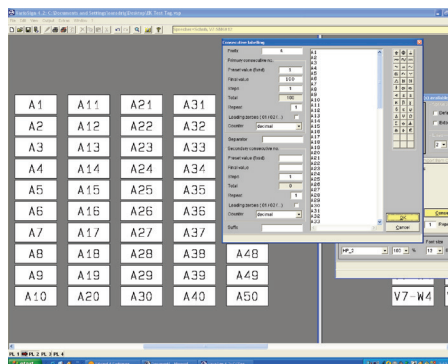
A1 A11 A21 A31
A2 A12 A22 A32
A3 A13 A23 A33
A4 A14 A24 A34
A5 A15 A25 A35
A6 A16 A26 A36
A7 A17 A27 A37
A8 A18 A28 A38 A48
A9 A19 A29 A39 A49
A10 A20 A30 A40 A50

Consecutive labelling
Prefix A
Primary consecutive no.
Preset value (fixed) 1
Final value 100
Steps 1
Total 100
Repeat 1
Leading zeroes (01-02 /...)
Counter decimal
Separator
Secondary consecutive no.
Preset value (fixed)
Final value
Steps
Total 0
Repeat 1
Leading zeroes (01-02 /...)
Counter decimal
Suffix
OK
Cancel

A1
A2
A3
A4
A5
A6
A7
A8
A9
A10
A11
A12
A13
A14
A15
A16
A17
A18
A19
A20
A21
A22
A23
A24
A25
A26
A27
A28
A29
A30
A31
A32
A33

V7-W4